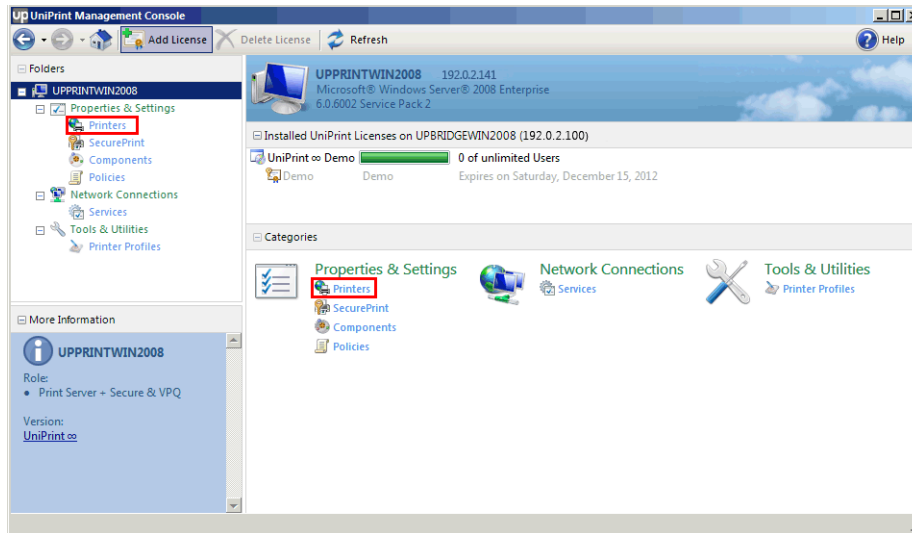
UniPrint Management Console

Add License
Delete License
Refresh
Help

Folders
UPPRINTWIN2008
Properties & Settings
Printers
SecurePrint
Components
Policies
Network Connections
Services
Tools & Utilities
Printer Profiles

More Information
UPPRINTWIN2008
Role:
• Print Server + Secure & VPQ

Version:
UniPrint ∞

UPPRINTWIN2008 192.0.2.141
Microsoft® Windows Server® 2008 Enterprise
6.0.6002 Service Pack 2

Installed UniPrint Licenses on UPBRIDGEWIN2008 (192.0.2.100)

| UniPrint ∞ Demo | | 0 of unlimited Users |
|---|---|---|
| Demo | Demo | Expires on Saturday, December 15, 2012 |

Categories

Properties & Settings
Printers
SecurePrint
Components
Policies

Network Connections
Services

Tools & Utilities
Printer Profiles